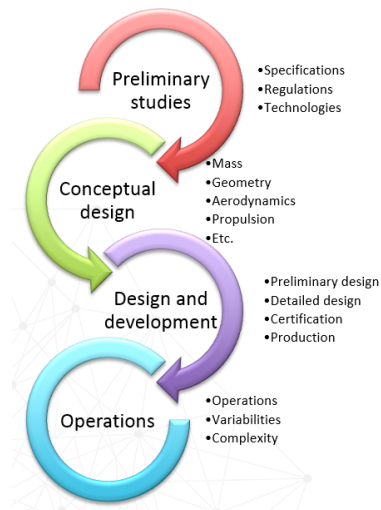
Preliminary studies

•Specifications
•Regulations
•Technologies

Conceptual design

•Mass
•Geometry
•Aerodynamics
•Propulsion
•Etc.

Design and development

•Preliminary design
•Detailed design
•Certification
•Production

Operations

•Operations
•Variabilities
•Complexity